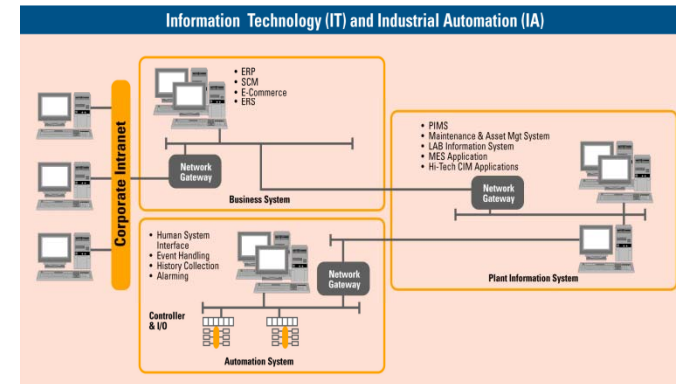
Information Technology (IT) and Industrial Automation (IA)

Corporate Intranet

• ERP
• SCM
• E-Commerce
• ERS

Network Gateway

Business System

• PIMS
• Maintenance & Asset Mgt System
• LAB Information System
• MES Application
• Hi-Tech CIM Applications

Network Gateway

Plant Information System

• Human System Interface
• Event Handling
• History Collection
• Alarming

Network Gateway

Controller & I/O

Automation System